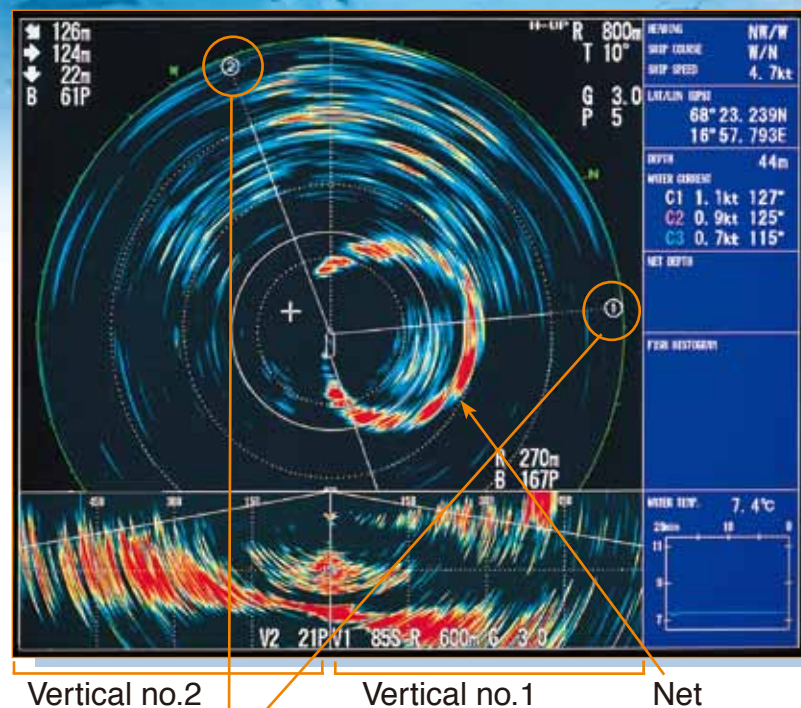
126m
124m
22m
B 61P

H-UP R 800m
T 10°

G 3.0
P 5

N

N

②

①

R 270m
B 167P

HEADING NW/W
SHIP COURSE W/N
SHIP SPEED 4.7kt

LAT/LON (GPS)
68°23.239N
16°57.793E

DEPTH 44m
WATER CURRENT
C1 1.1kt 127°
C2 0.9kt 125°
C3 0.7kt 115°

NET DEPTH

FISH HISTOGRAM

WATER TEMP. 7.4℃
20min 10 0
11
9
7

450 300 150 150 300 450

V2 21P V1 85S-R 600m G 3.0

Vertical no.2 Vertical no.1 Net